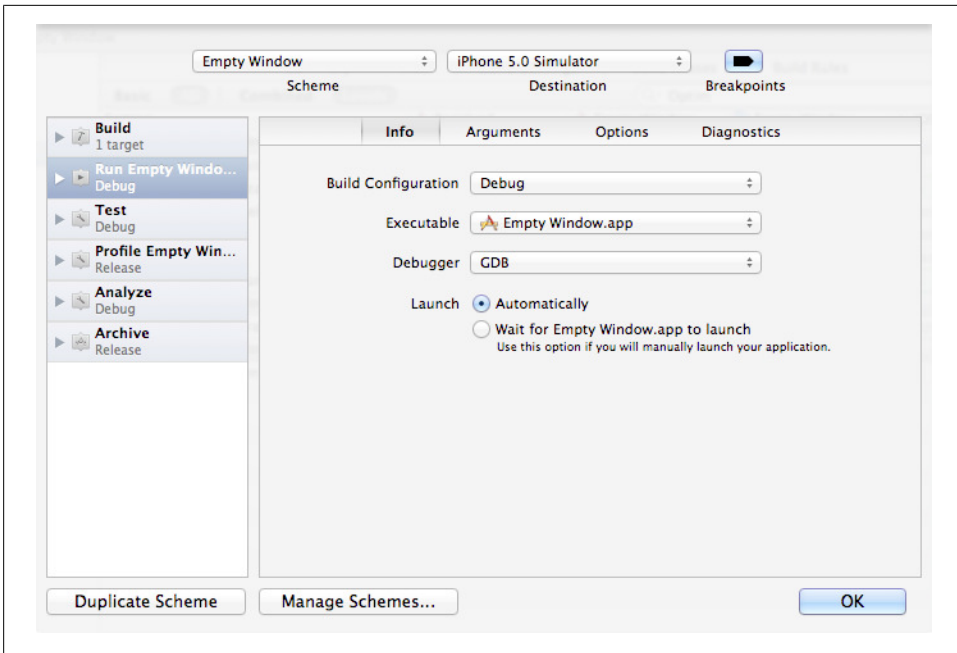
Empty Window
Scheme

iPhone 5.0 Simulator
Destination

Breakpoints

Build
1 target

Run Empty Windo...
Debug

Test
Debug

Profile Empty Win...
Release

Analyze
Debug

Archive
Release

Info
Arguments
Options
Diagnostics

Build Configuration
Debug

Executable
Empty Window.app

Debugger
GDB

Launch
Automatically
Wait for Empty Window.app to launch
Use this option if you will manually launch your application.

Duplicate Scheme
Manage Schemes...
OK